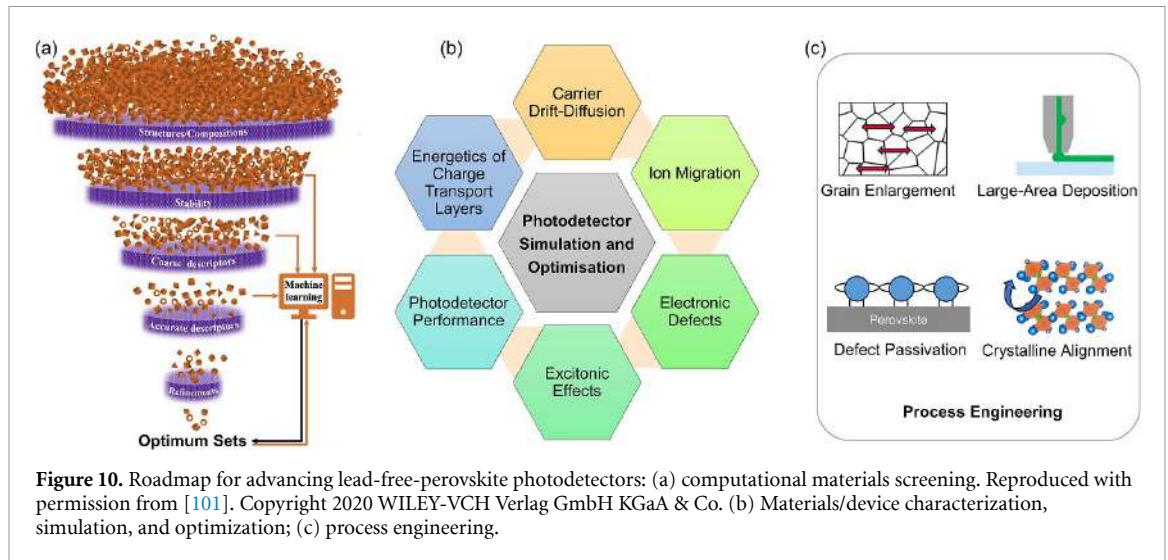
(a)

Structures/Compositions

Stability

Coarse descriptors

Machine learning

Accurate descriptors

Refinements

Optimum Sets

(b)

Carrier Drift-Diffusion

Energetics of Charge Transport Layers

Ion Migration

Photodetector Simulation and Optimisation

Photodetector Performance

Electronic Defects

Excitonic Effects

(c)

Grain Enlargement

Large-Area Deposition

Perovskite

Defect Passivation

Crystalline Alignment

Process Engineering

**Figure 10.** Roadmap for advancing lead-free-perovskite photodetectors: (a) computational materials screening. Reproduced with permission from [101]. Copyright 2020 WILEY-VCH Verlag GmbH KGaA & Co. (b) Materials/device characterization, simulation, and optimization; (c) process engineering.